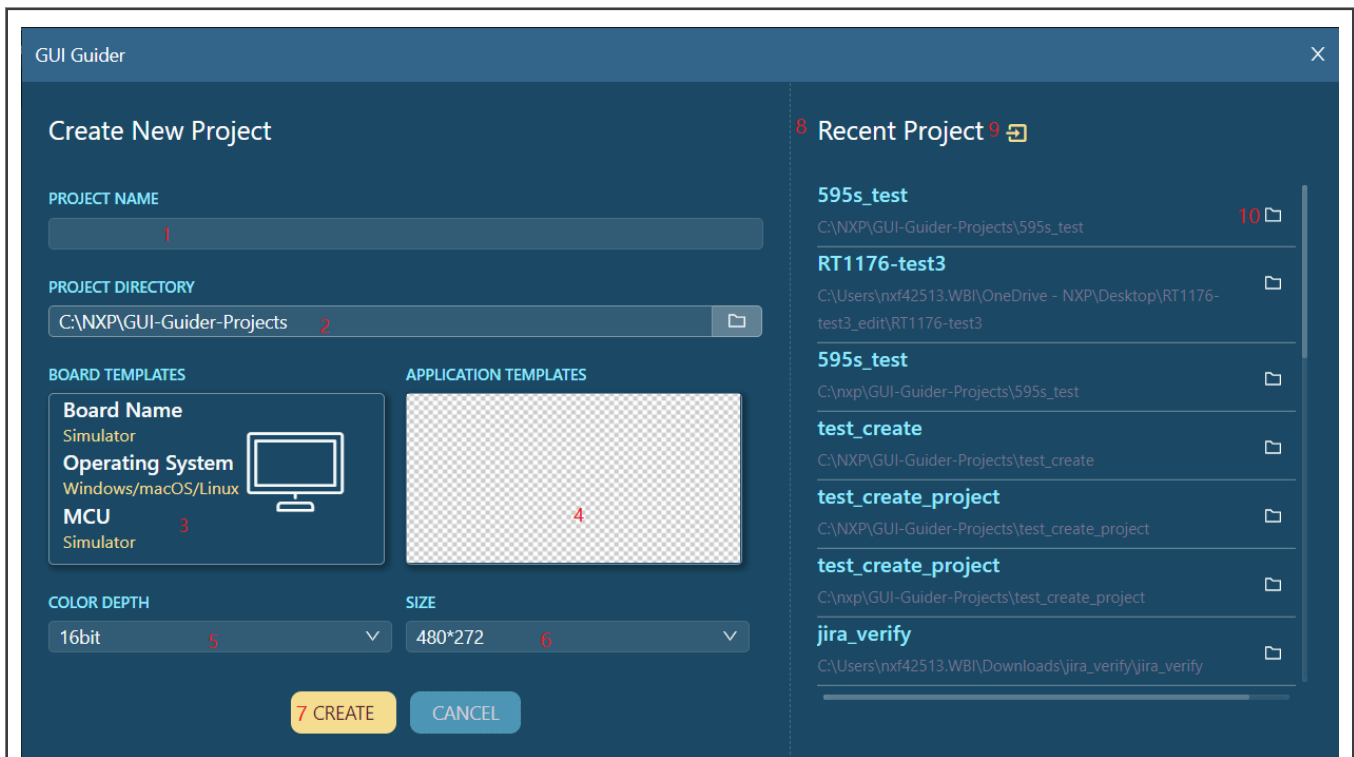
GUI Guider

×

Create New Project

PROJECT NAME

1

PROJECT DIRECTORY

C:\NXP\GUI-Guider-Projects 2

BOARD TEMPLATES

Board Name
Simulator
Operating System
Windows/macOS/Linux
MCU
Simulator
3

APPLICATION TEMPLATES

4

COLOR DEPTH

16bit 5

SIZE

480*272 6

7 CREATE

CANCEL

8 Recent Project 9

595s_test
C:\NXP\GUI-Guider-Projects\595s_test
10

RT1176-test3
C:\Users\nxf42513.WBI\OneDrive - NXP\Desktop\RT1176-test3_edit\RT1176-test3

595s_test
C:\nxp\GUI-Guider-Projects\595s_test

test_create
C:\NXP\GUI-Guider-Projects\test_create

test_create_project
C:\NXP\GUI-Guider-Projects\test_create_project

test_create_project
C:\nxp\GUI-Guider-Projects\test_create_project

jira_verify
C:\Users\nxf42513.WBI\Downloads\jira_verify\jira_verify